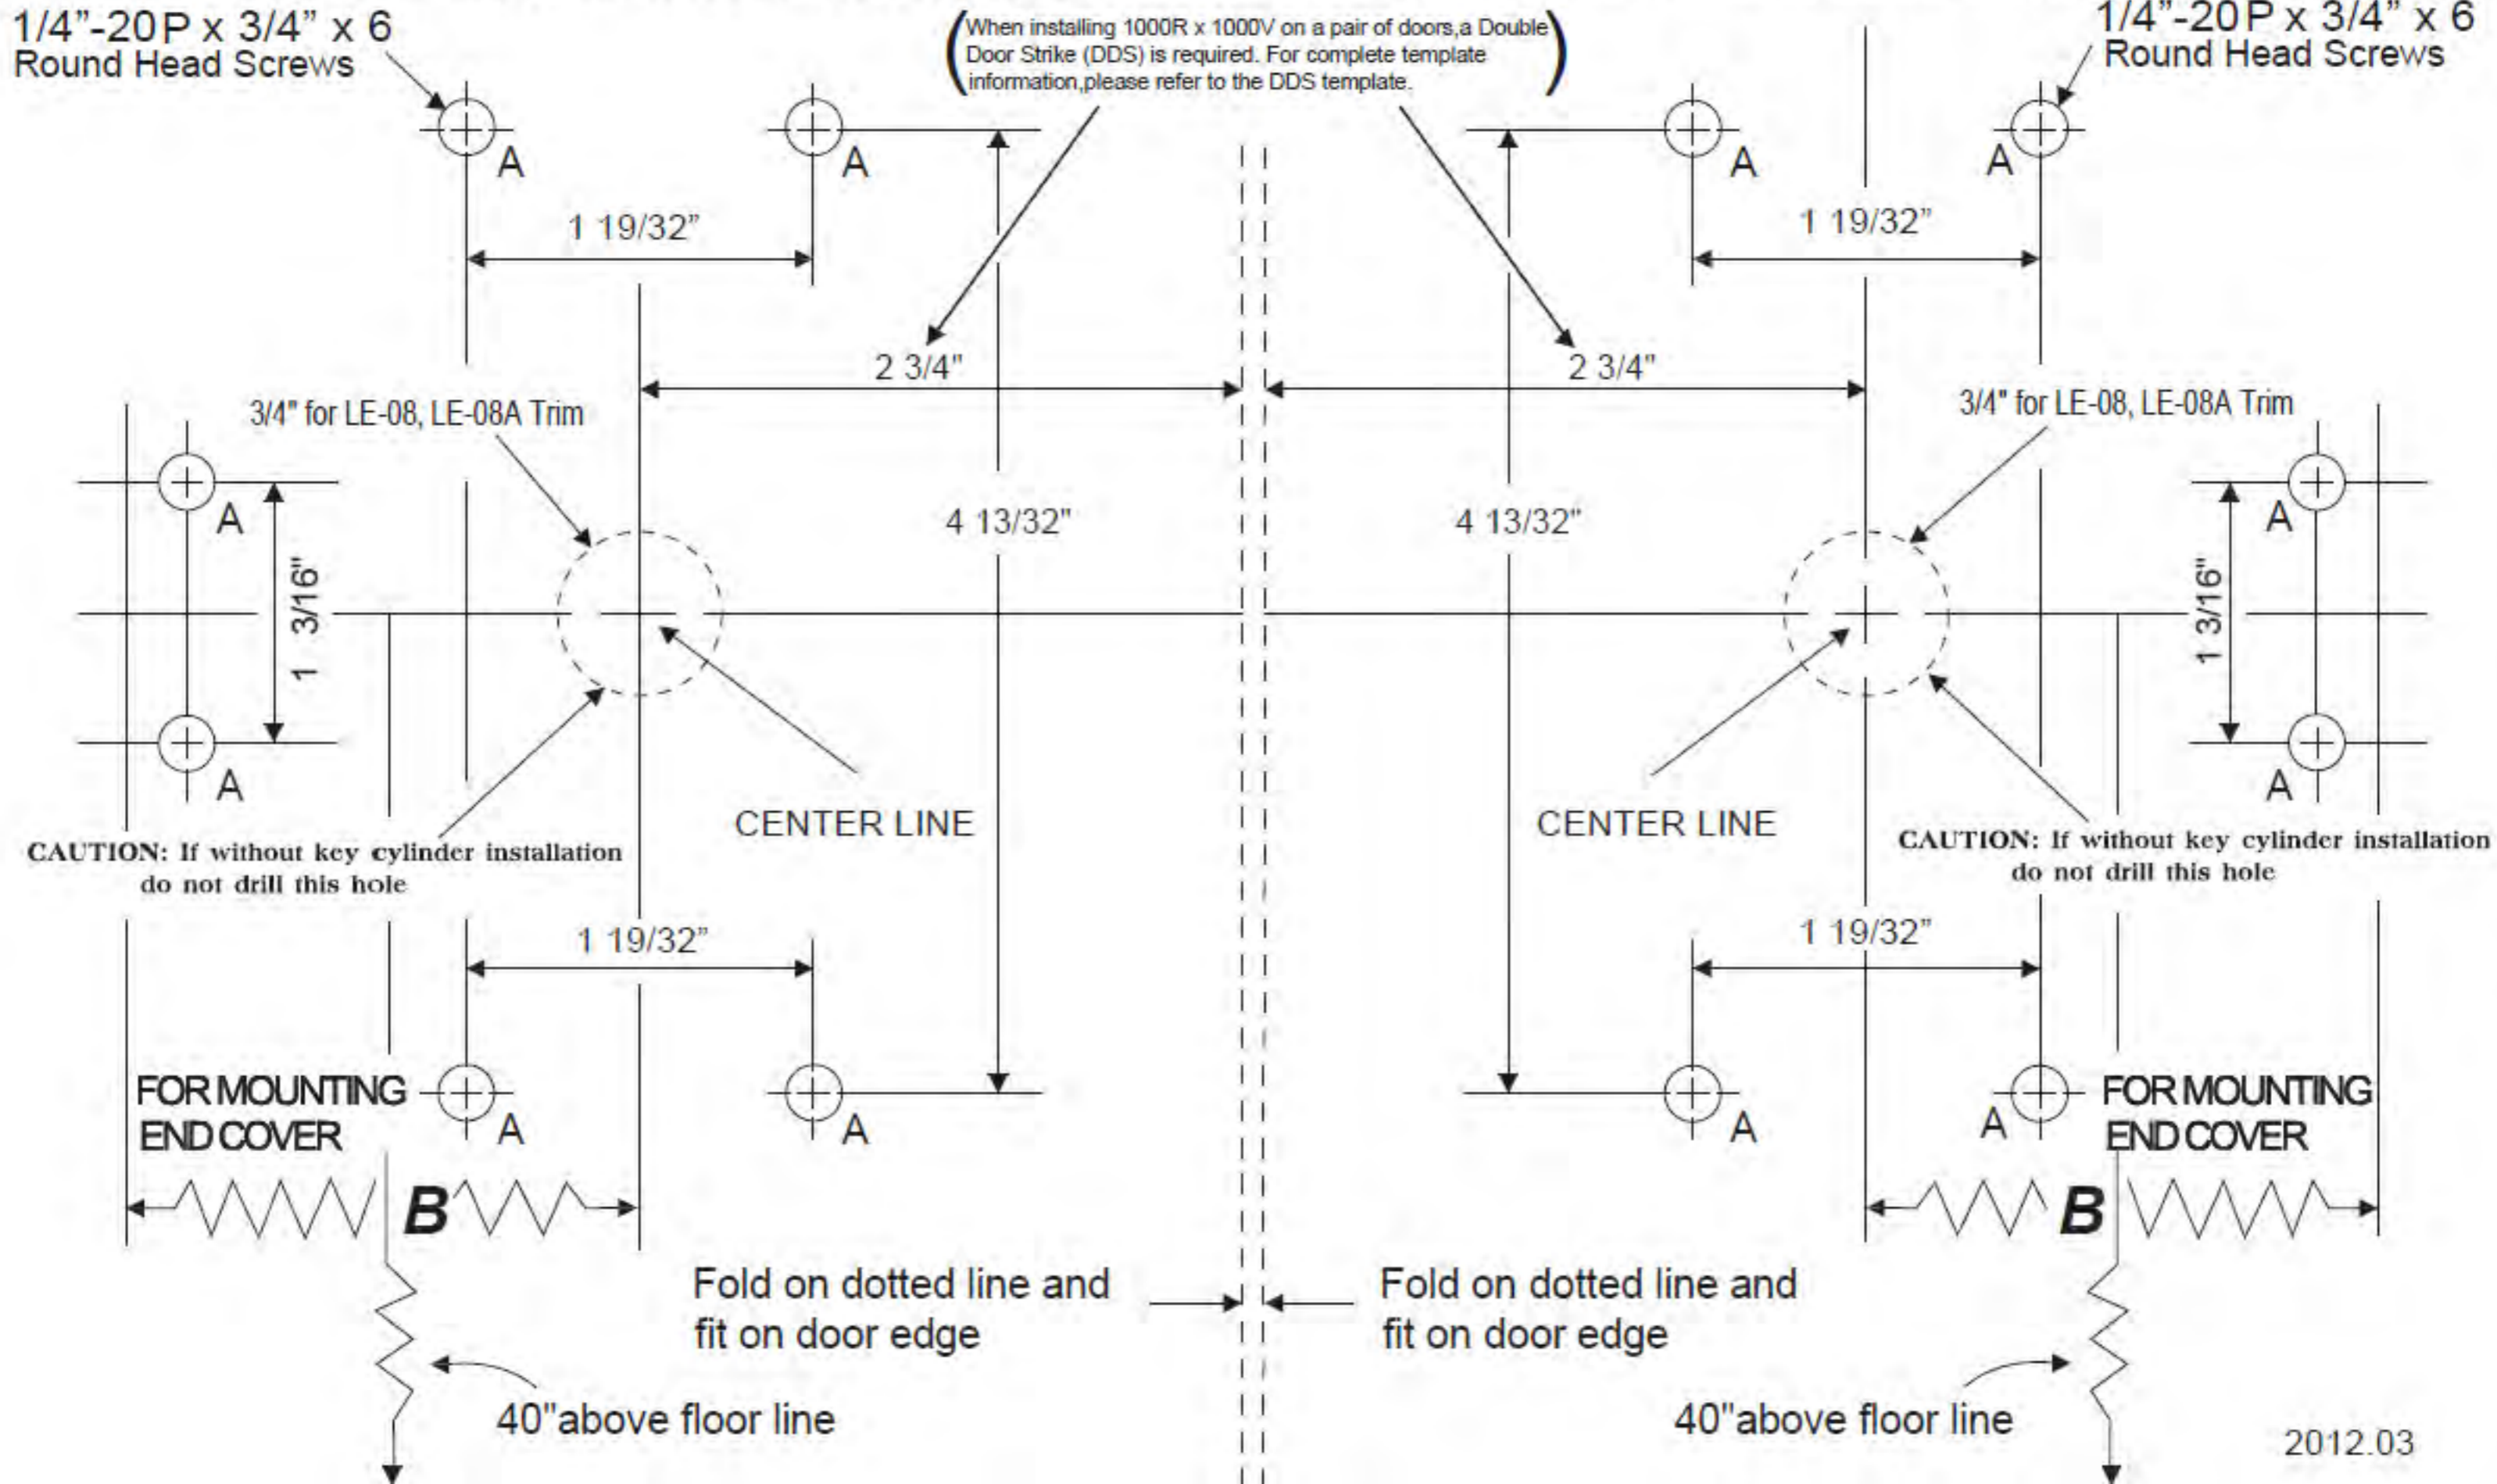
1/4"-20P x 3/4" x 6
Round Head Screws

(When installing 1000R x 1000V on a pair of doors,a Double Door Strike (DDS) is required. For complete template information,please refer to the DDS template.)

1/4"-20P x 3/4" x 6
Round Head Screws

A A A A

1 19/32"

1 19/32"

2 3/4"

2 3/4"

3/4" for LE-08, LE-08A Trim

3/4" for LE-08, LE-08A Trim

A

4 13/32"

4 13/32"

A

1 3/16"

1 3/16"

A

A

CENTER LINE

CENTER LINE

CAUTION: If without key cylinder installation do not drill this hole

CAUTION: If without key cylinder installation do not drill this hole

1 19/32"

1 19/32"

FOR MOUNTING END COVER

A A A A

FOR MOUNTING END COVER

B

B

Fold on dotted line and fit on door edge

Fold on dotted line and fit on door edge

40"above floor line

40"above floor line

2012.03